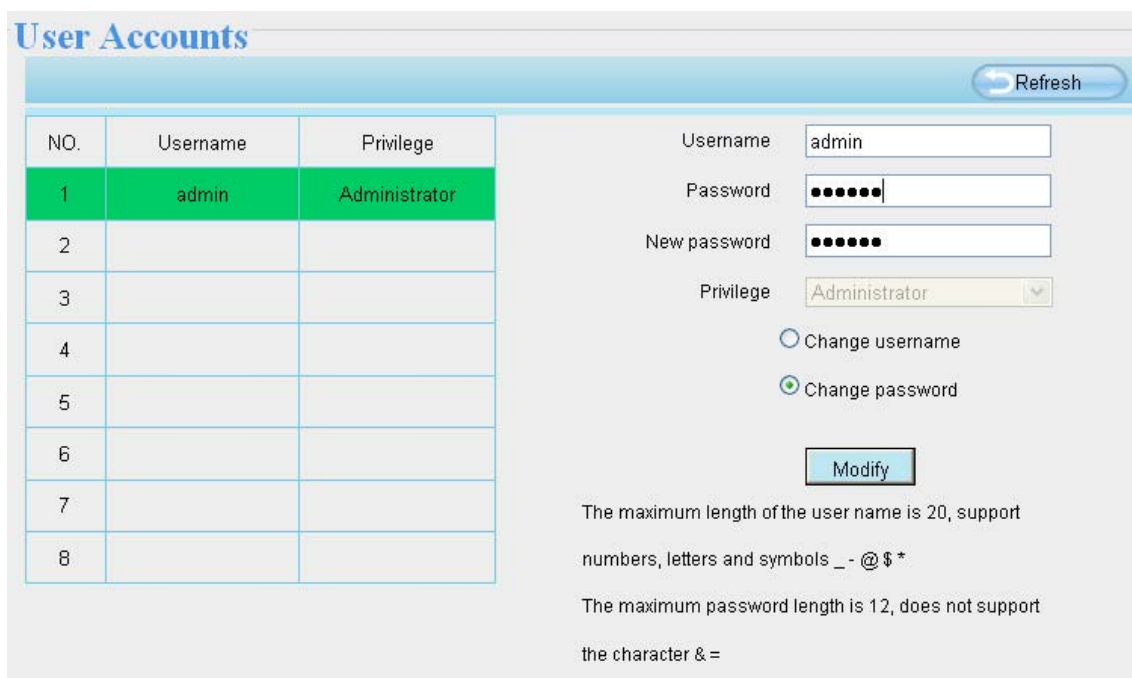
User Accounts

Refresh

| NO. | Username | Privilege |
|---|---|---|
| 1 | admin | Administrator |
| 2 | | |
| 3 | | |
| 4 | | |
| 5 | | |
| 6 | | |
| 7 | | |
| 8 | | |

Username admin

Password ••••••

New password ••••••

Privilege Administrator

Change username

Change password

Modify

The maximum length of the user name is 20, support numbers, letters and symbols _ - @ $ *

The maximum password length is 12, does not support the character & =